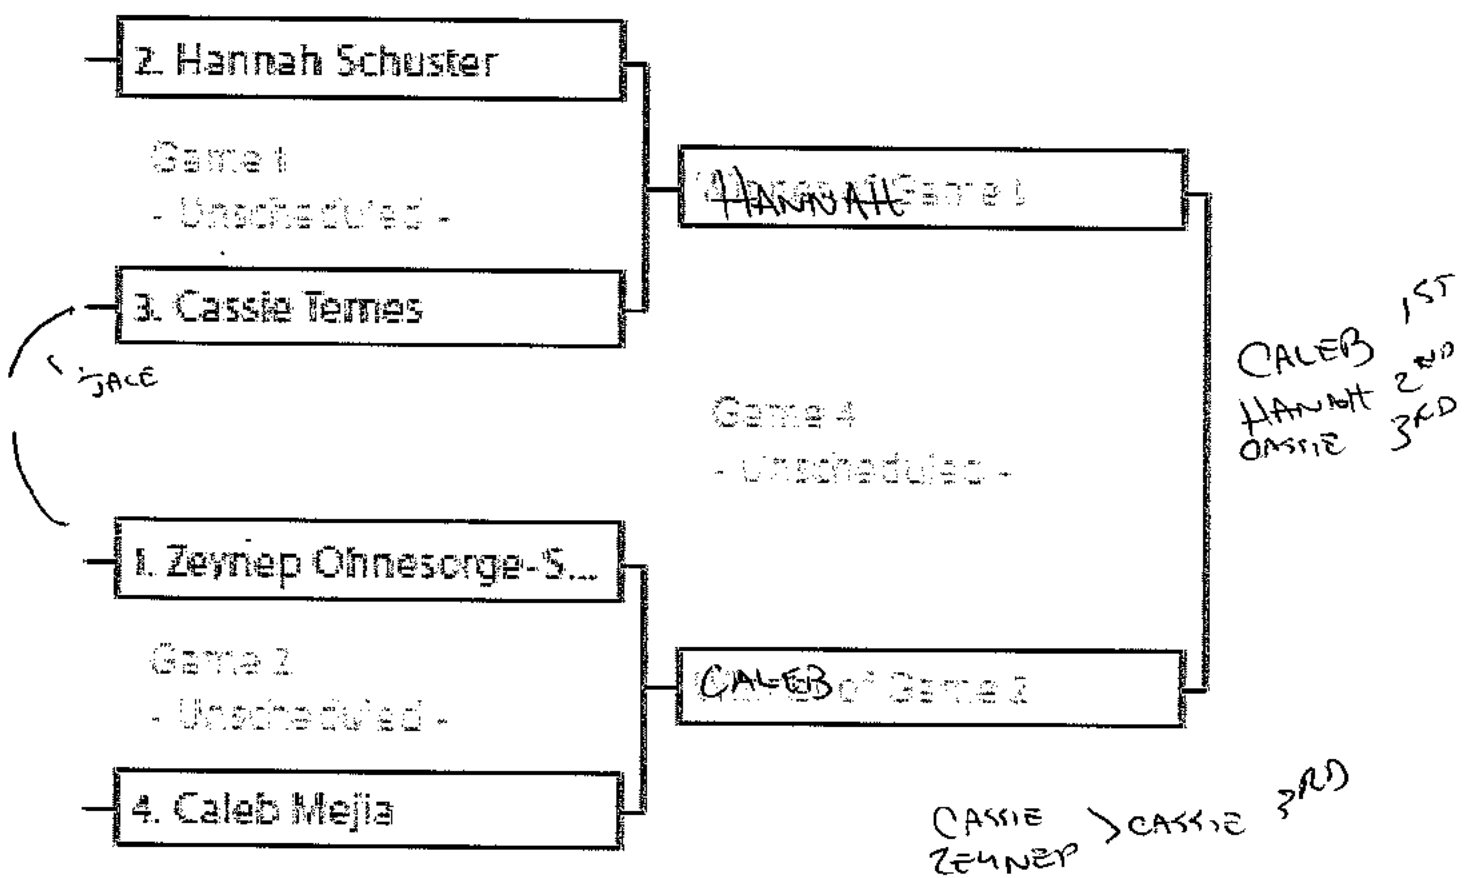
2. Hannah Schuster

Game 1
- Unscheduled -

3. Cassie Temes

JACE

1. Zeynep Ohnesorge-S...

Game 2
- Unscheduled -

4. Caleb Mejia

HANNAH Game 1

Game 4
- Unscheduled -

CALEB of Game 2

CALEB 1ST
HANNAH 2ND
CASSIE 3RD

CASSIE
ZEYNEP > CASSIE 3RD